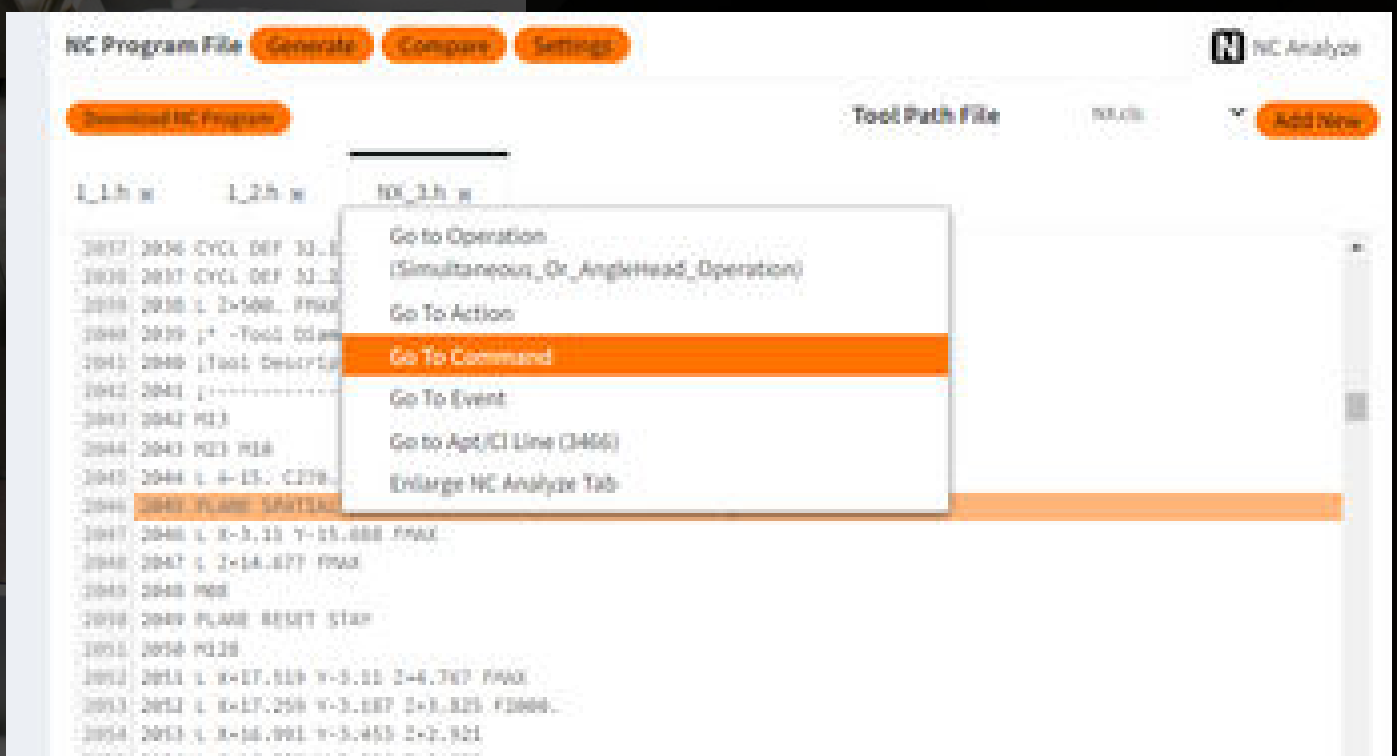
NC Program File Generate Compare Settings

NC Analyze

Download NC Program

Tool Path File NX.cls Add New

1_1.h × 1_2.h × NX_3.h ×

Go to Operation (Simultaneous_Or_AngleHead_Operation)
Go To Action
Go To Command
Go To Event
Go to Apt/Cl Line (3466)
Enlarge NC Analyze Tab

2037 2036 CYCL DEF 32.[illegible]
2038 2037 CYCL DEF 32.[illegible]
2039 2038 L Z+500. FMAX
2040 2039 ;* -Tool Diam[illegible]
2041 2040 ;Tool Descrip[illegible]
2042 2041 ;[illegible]
2043 2042 M13
2044 2043 M23 M18
2045 2044 L A-15. C270.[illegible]
2046 2045 PLANE SPATIAL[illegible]
2047 2046 L X-3.15 Y-15.688 FMAX
2048 2047 L Z+14.677 FMAX
2049 2048 M08
2050 2049 PLANE RESET STAY
2051 2050 M128
2052 2051 L X+17.519 Y-3.11 Z+4.767 FMAX
2053 2052 L X+17.258 Y-3.187 Z+3.825 F1000.
2054 2053 L X+16.991 Y-3.453 Z+2.921